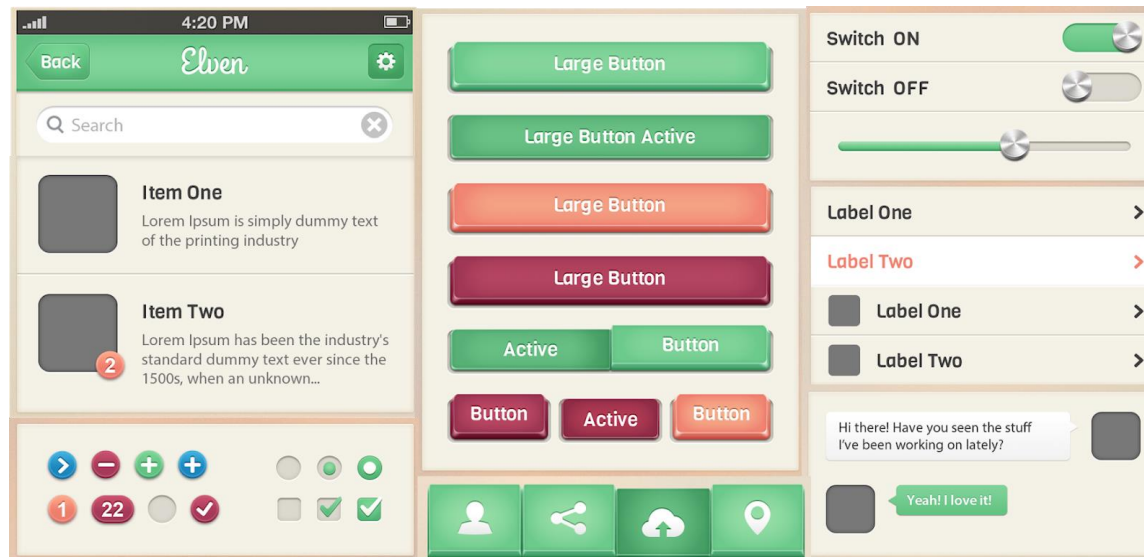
4:20 PM

Back

Elven

Search

Item One
Lorem Ipsum is simply dummy text of the printing industry

Item Two
Lorem Ipsum has been the industry's standard dummy text ever since the 1500s, when an unknown...

2

1 22

Large Button

Large Button Active

Large Button

Large Button

Active Button

Button Active Button

Switch ON

Switch OFF

Label One

Label Two

Label One

Label Two

Hi there! Have you seen the stuff I've been working on lately?

Yeah! I love it!